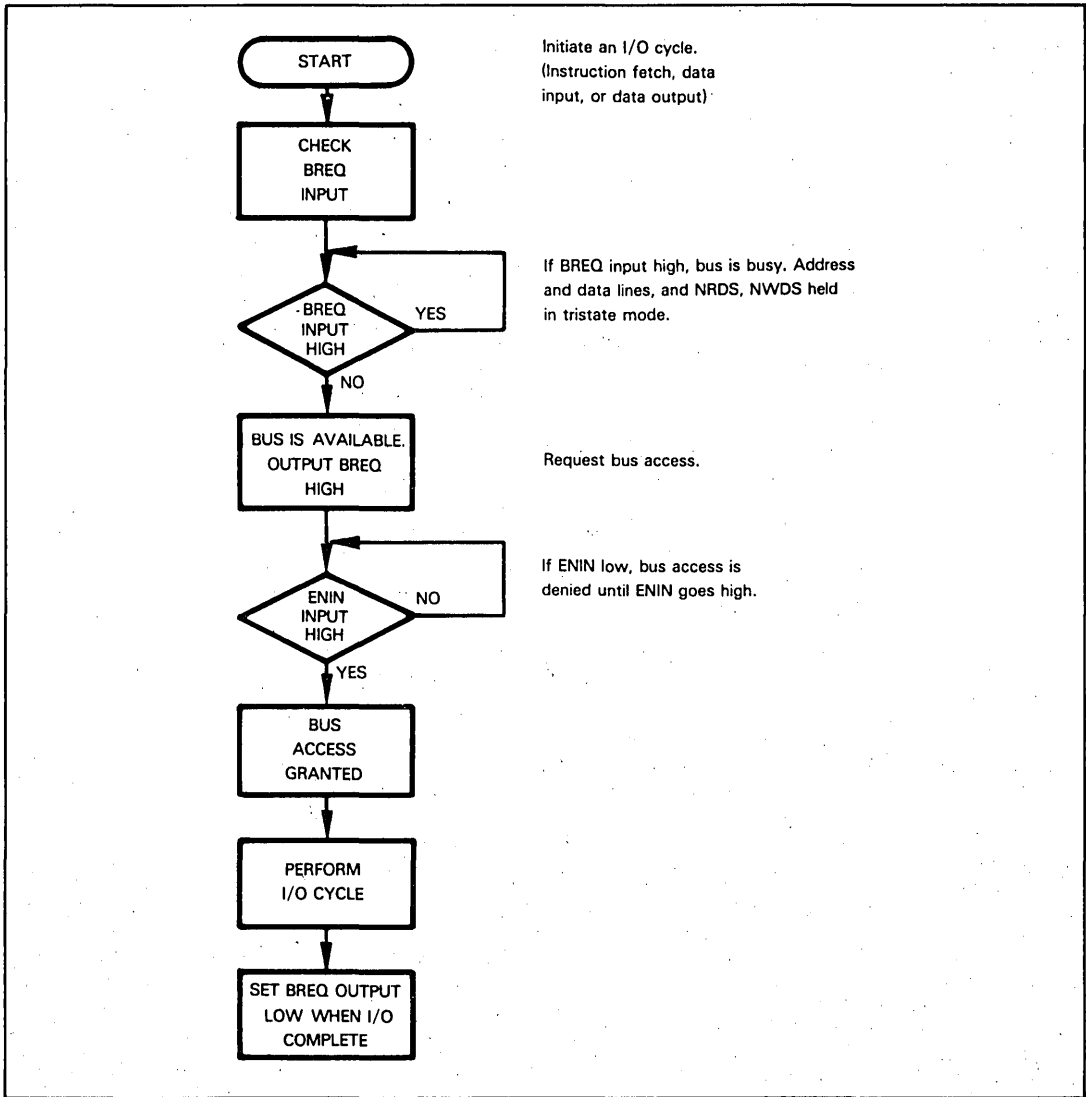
START

Initiate an I/O cycle. (Instruction fetch, data input, or data output)

CHECK BREQ INPUT

If BREQ input high, bus is busy. Address and data lines, and NRDS, NWDS held in tristate mode.

BREQ INPUT HIGH

YES

NO

BUS IS AVAILABLE. OUTPUT BREQ HIGH

Request bus access.

If ENIN low, bus access is denied until ENIN goes high.

ENIN INPUT HIGH

NO

YES

BUS ACCESS GRANTED

PERFORM I/O CYCLE

SET BREQ OUTPUT LOW WHEN I/O COMPLETE